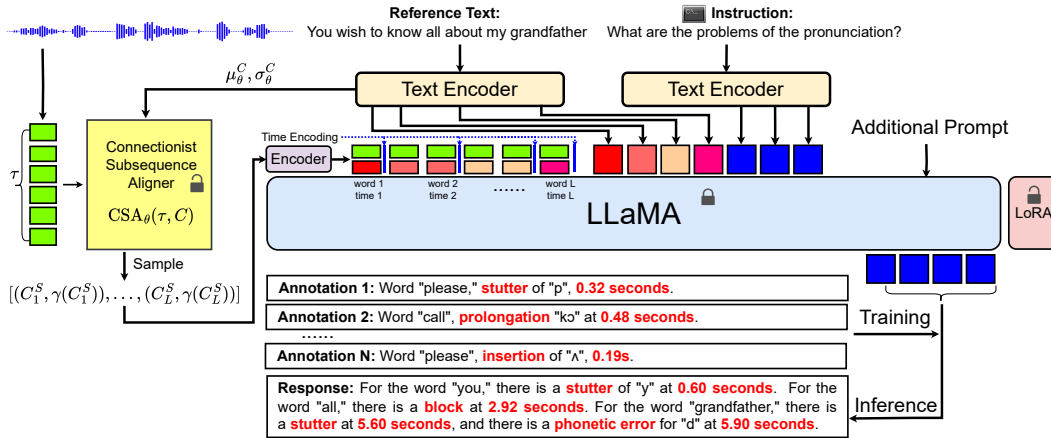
Reference Text:
You wish to know all about my grandfather

Instruction:
What are the problems of the pronunciation?

$\mu_\theta^C, \sigma_\theta^C$

Text Encoder

Text Encoder

$\tau$

Connectionist Subsequence Aligner

$\text{CSA}_\theta(\tau, C)$

Sample

$[(C_1^S, \gamma(C_1^S)), \ldots, (C_L^S, \gamma(C_L^S))]$

Time Encoding

Encoder

word 1
time 1

word 2
time 2

......

word L
time L

Additional Prompt

LLaMA

LoRA

Annotation 1: Word "please," stutter of "p", 0.32 seconds.

Annotation 2: Word "call", prolongation "kɔ" at 0.48 seconds.

......

Annotation N: Word "please", insertion of "ʌ", 0.19s.

Training

Response: For the word "you," there is a stutter of "y" at 0.60 seconds. For the word "all," there is a block at 2.92 seconds. For the word "grandfather," there is a stutter at 5.60 seconds, and there is a phonetic error for "d" at 5.90 seconds.

Inference